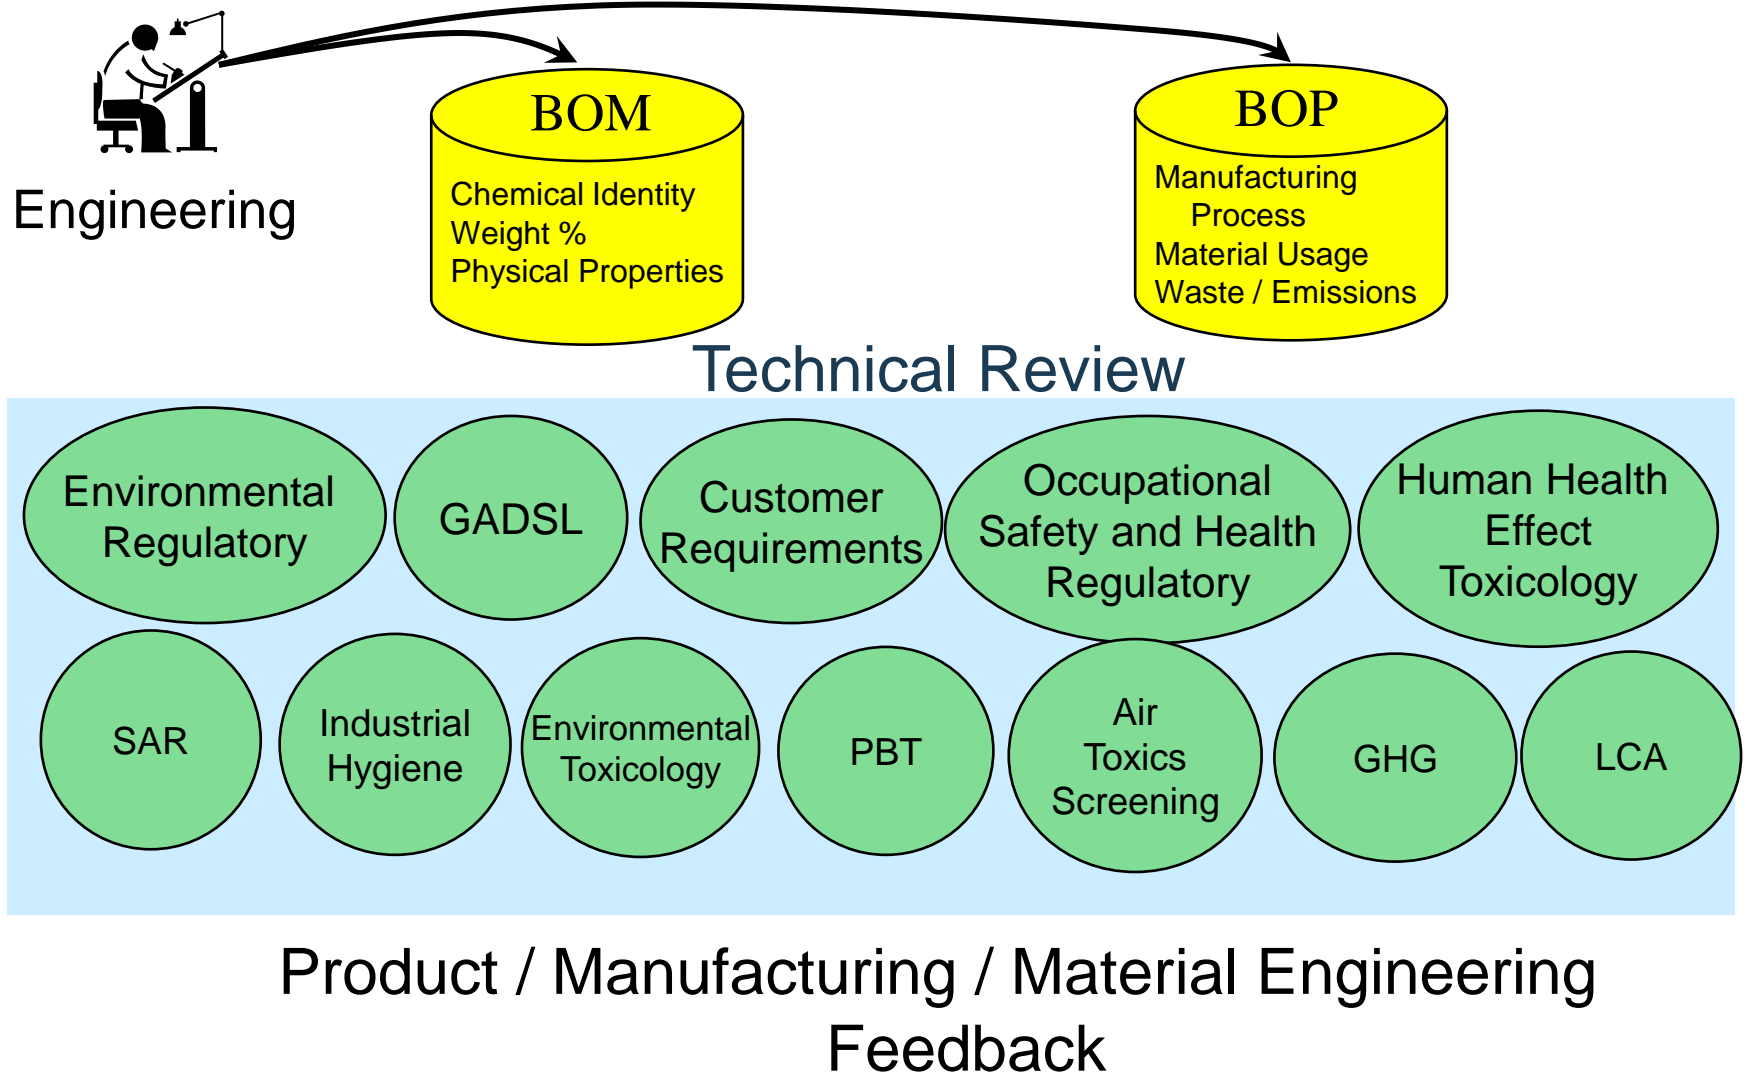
Engineering

BOM
Chemical Identity
Weight %
Physical Properties

BOP
Manufacturing Process
Material Usage
Waste / Emissions

Technical Review

Environmental Regulatory

GADSL

Customer Requirements

Occupational Safety and Health Regulatory

Human Health Effect Toxicology

SAR

Industrial Hygiene

Environmental Toxicology

PBT

Air Toxics Screening

GHG

LCA

Product / Manufacturing / Material Engineering Feedback